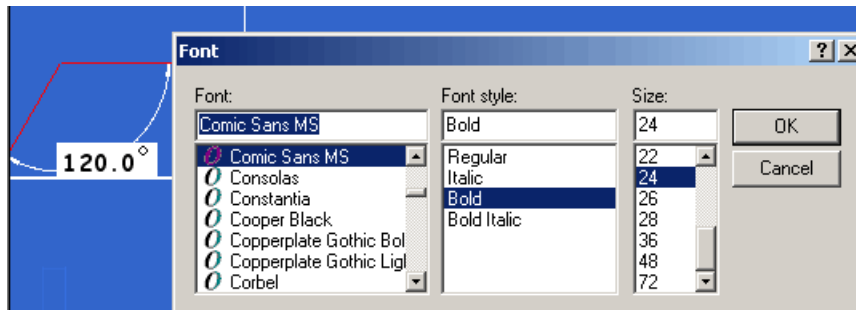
120.0°

Font

?

Font:

Comic Sans MS

Comic Sans MS
Consolas
Constantia
Cooper Black
Copperplate Gothic Bol
Copperplate Gothic Ligl
Corbel

Font style:

Bold

Regular
Italic
Bold
Bold Italic

Size:

24

22
24
26
28
36
48
72

OK

Cancel